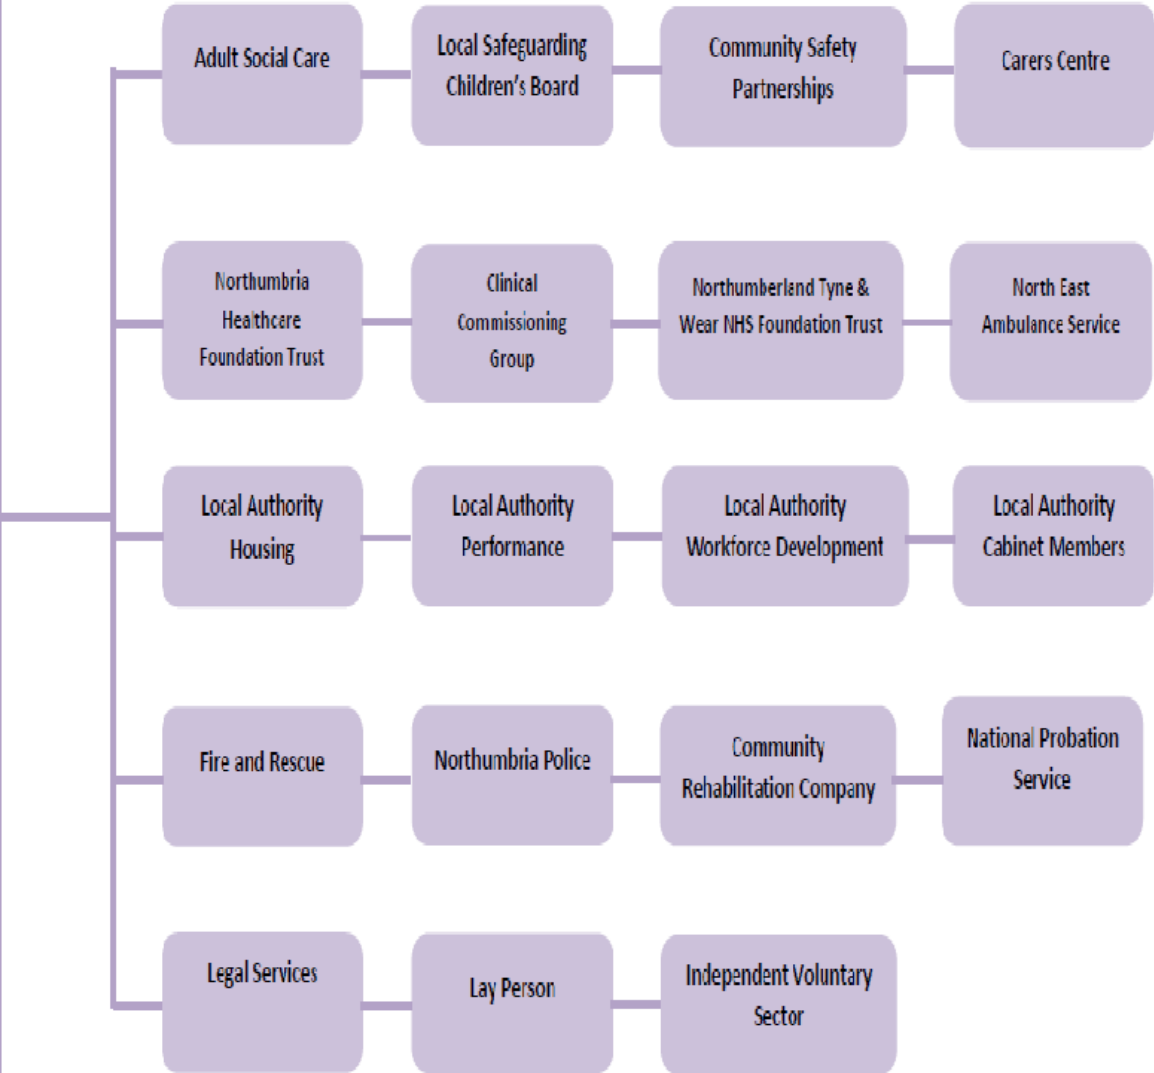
Adult Social Care

Local Safeguarding Children's Board

Community Safety Partnerships

Carers Centre

Northumbria Healthcare Foundation Trust

Clinical Commissioning Group

Northumberland Tyne & Wear NHS Foundation Trust

North East Ambulance Service

Local Authority Housing

Local Authority Performance

Local Authority Workforce Development

Local Authority Cabinet Members

Fire and Rescue

Northumbria Police

Community Rehabilitation Company

National Probation Service

Legal Services

Lay Person

Independent Voluntary Sector